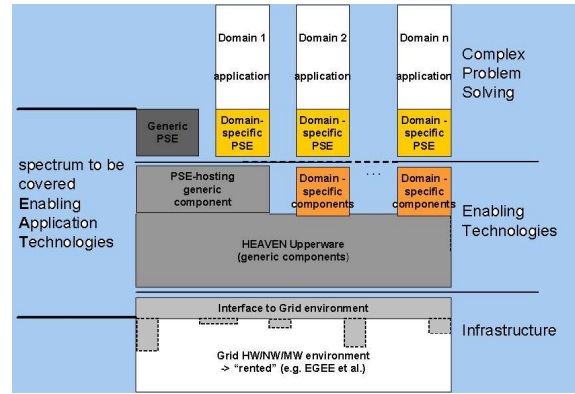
Domain 1
application

Domain 2
application

Domain n
application

Complex Problem Solving

Generic PSE

Domain-specific PSE

Domain - specific PSE

Domain - specific PSE

spectrum to be covered Enabling Application Technologies

PSE-hosting generic component

Domain - specific components

...

Domain - specific components

Enabling Technologies

HEAVEN Upperware (generic components)

Interface to Grid environment

Infrastructure

Grid HW/NW/MW environment -> "rented" (e.g. EGEE et al.)